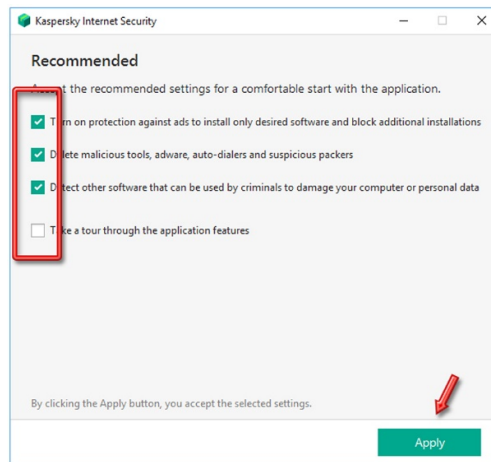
Kaspersky Internet Security

Recommended

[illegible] the recommended settings for a comfortable start with the application.

T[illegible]n on protection against ads to install only desired software and block additional installations

D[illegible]ete malicious tools, adware, auto-dialers and suspicious packers

D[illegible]tect other software that can be used by criminals to damage your computer or personal data

T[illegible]e a tour through the application features

By clicking the Apply button, you accept the selected settings.

Apply